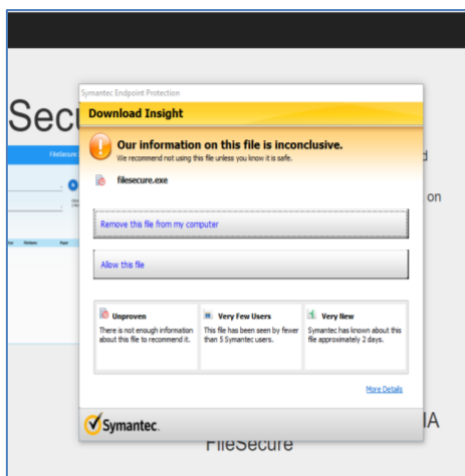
Secu

FileSecure

d

on

Symantec Endpoint Protection

Download Insight

Our information on this file is inconclusive.

We recommend not using this file unless you know it is safe.

filesecure.exe

Remove this file from my computer

Allow this file

Unproven

There is not enough information about this file to recommend it.

Very Few Users

This file has been seen by fewer than 5 Symantec users.

Very New

Symantec has known about this file approximately 2 days.

More Details

Symantec.

IA

FileSecure